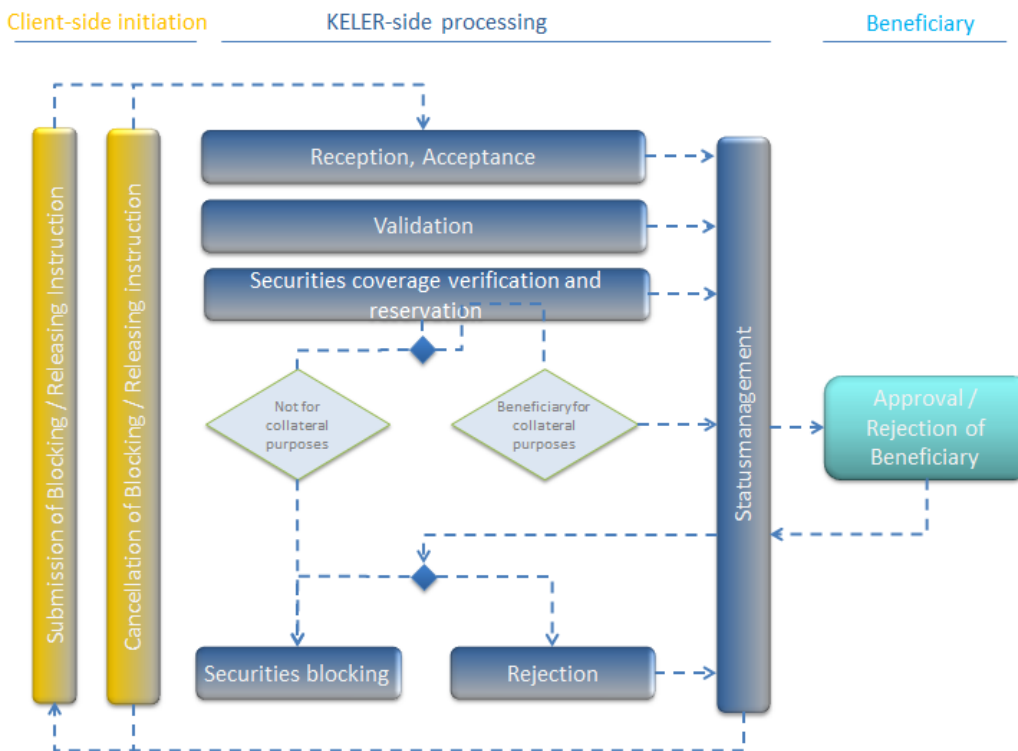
Client-side initiation

KELER-side processing

Beneficiary

Submission of Blocking / Releasing instruction

Cancellation of Blocking / Releasing instruction

Reception, Acceptance

Validation

Securities coverage verification and reservation

Not for collateral purposes

Beneficiaryfor collateral purposes

Statusmanagement

Approval / Rejection of Beneficiary

Securities blocking

Rejection